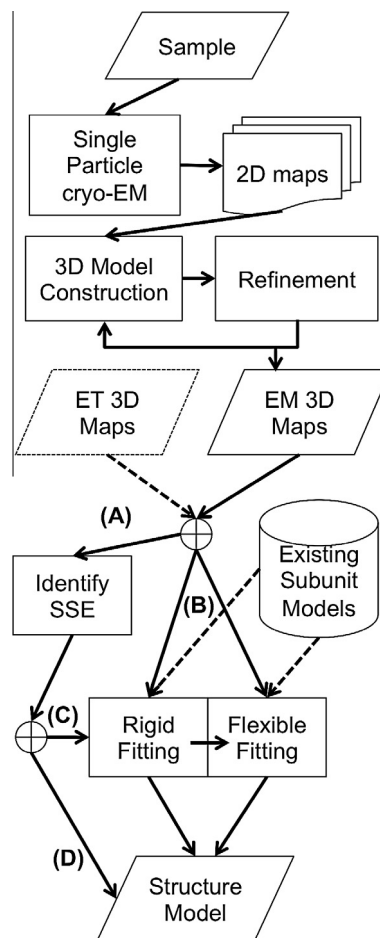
Sample

Single Particle cryo-EM

2D maps

3D Model Construction

Refinement

ET 3D Maps

EM 3D Maps

(A)

Existing Subunit Models

Identify SSE

(B)

(C)

Rigid Fitting

Flexible Fitting

(D)

Structure Model